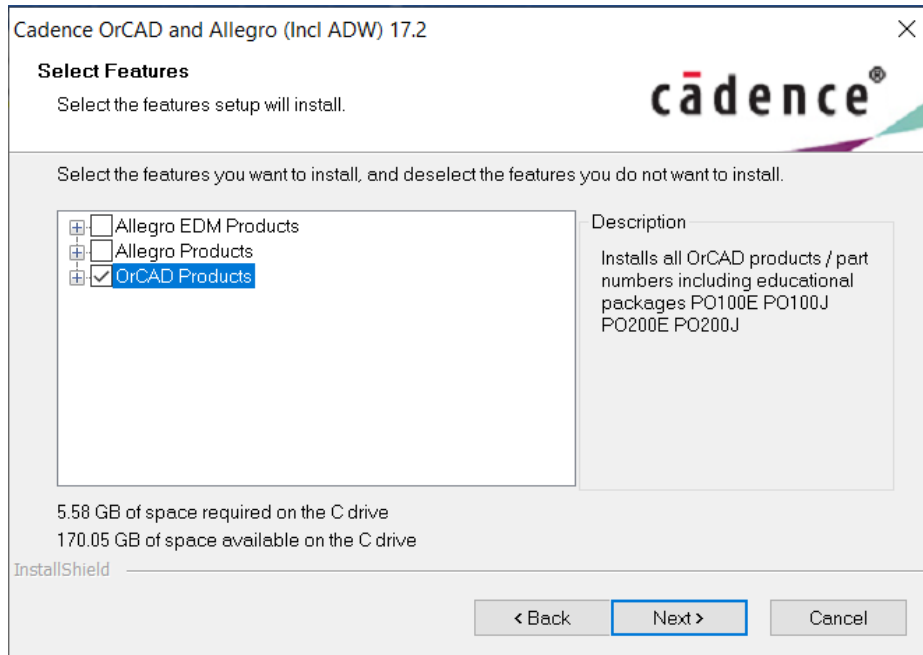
Cadence OrCAD and Allegro (Incl ADW) 17.2

Select Features

Select the features setup will install.

cādence®

Select the features you want to install, and deselect the features you do not want to install.

Allegro EDM Products
Allegro Products
OrCAD Products

Description

Installs all OrCAD products / part numbers including educational packages PO100E PO100J PO200E PO200J

5.58 GB of space required on the C drive
170.05 GB of space available on the C drive

InstallShield

< Back
Next >
Cancel